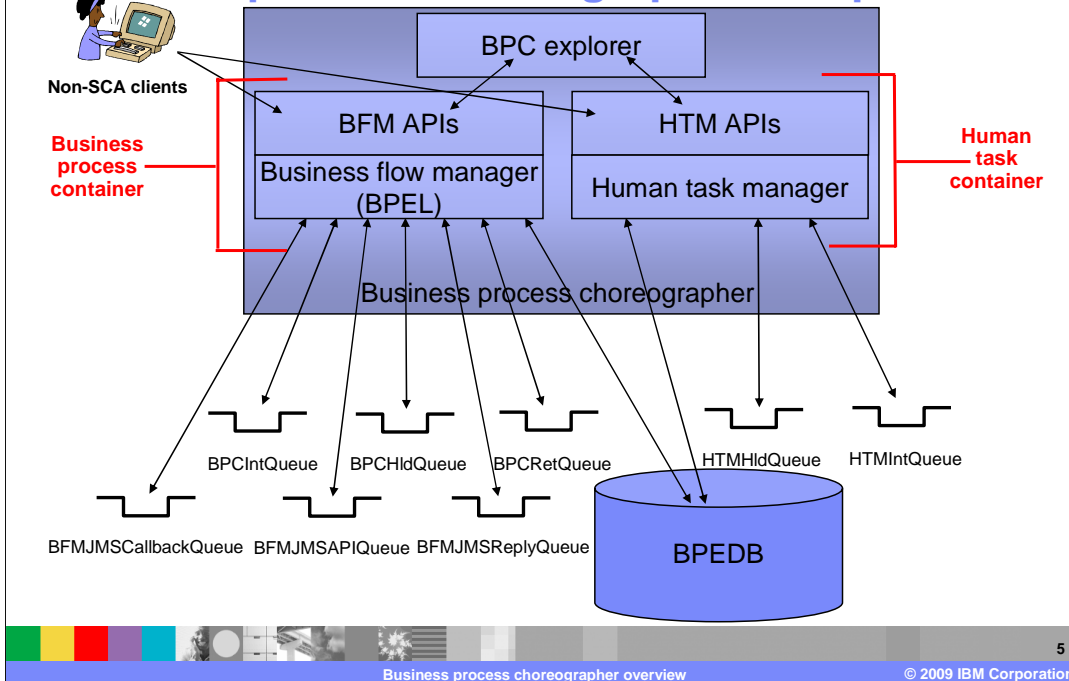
Non-SCA clients

BPC explorer

BFM APIs

HTM APIs

Business flow manager (BPEL)

Human task manager

Business process container

Human task container

Business process choreographer

BPCIntQueue

BPCHldQueue

BPCRetQueue

HTMHldQueue

HTMIntQueue

BFMJMSCallbackQueue

BFMJMSAPIQueue

BFMJMSReplyQueue

BPEDB

5

Business process choreographer overview

© 2009 IBM Corporation